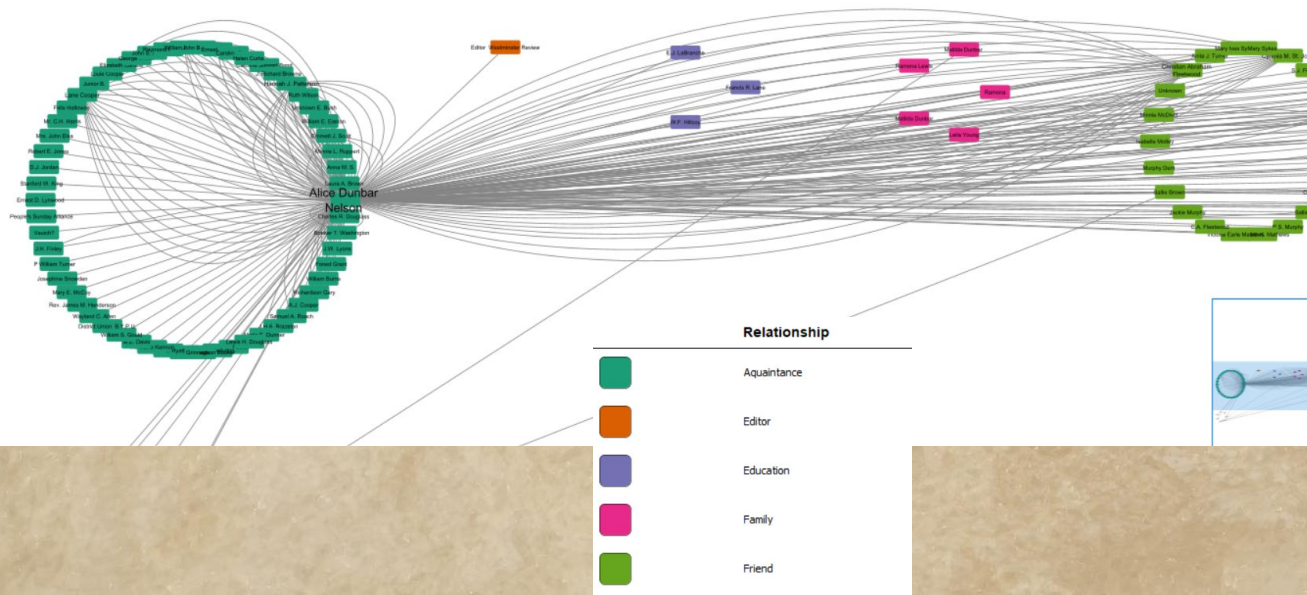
Editor Westminster Review

E.J. LaBranche

Arabella R. Lane

W.F. Hibbits

Matilda Dunbar

Pauletta Lewis

Ramona

Mollie Dunbar

Leila Young

Christian Advocate Pawtucket

Unknown

Minnie McDaniel

Isabella Moore

Murphy Bell

Hallie Brown

Jackie Murphy

C.A. Fleetwood

Alice Dunbar Nelson

Charles H. Douglass

Booker T. Washington

J.W. Lyons

Peoples Sunday Alliance

Ernest D. Lynwood

Stanford M. King

Mr. John Elder

Mr. G.H. Wyatt

Jane Cooper

Fred Holloway

Josephine Sheridan

Mary E. McCoy

Rev. James M. Henderson

Wayland C. Allen

Christian Union

Relationship

Aquaintance

Editor

Education

Family

Friend